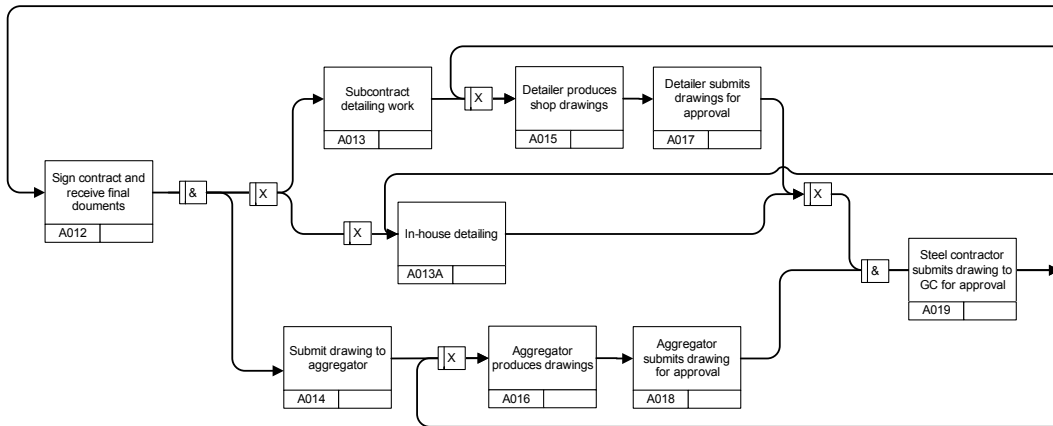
Sign contract and receive final douments
A012

&

X

Subcontract detailing work
A013

X

Detailer produces shop drawings
A015

Detailer submits drawings for approval
A017

X

In-house detailing
A013A

X

&

Steel contractor submits drawing to GC for approval
A019

Submit drawing to aggregator
A014

X

Aggregator produces drawings
A016

Aggregator submits drawing for approval
A018